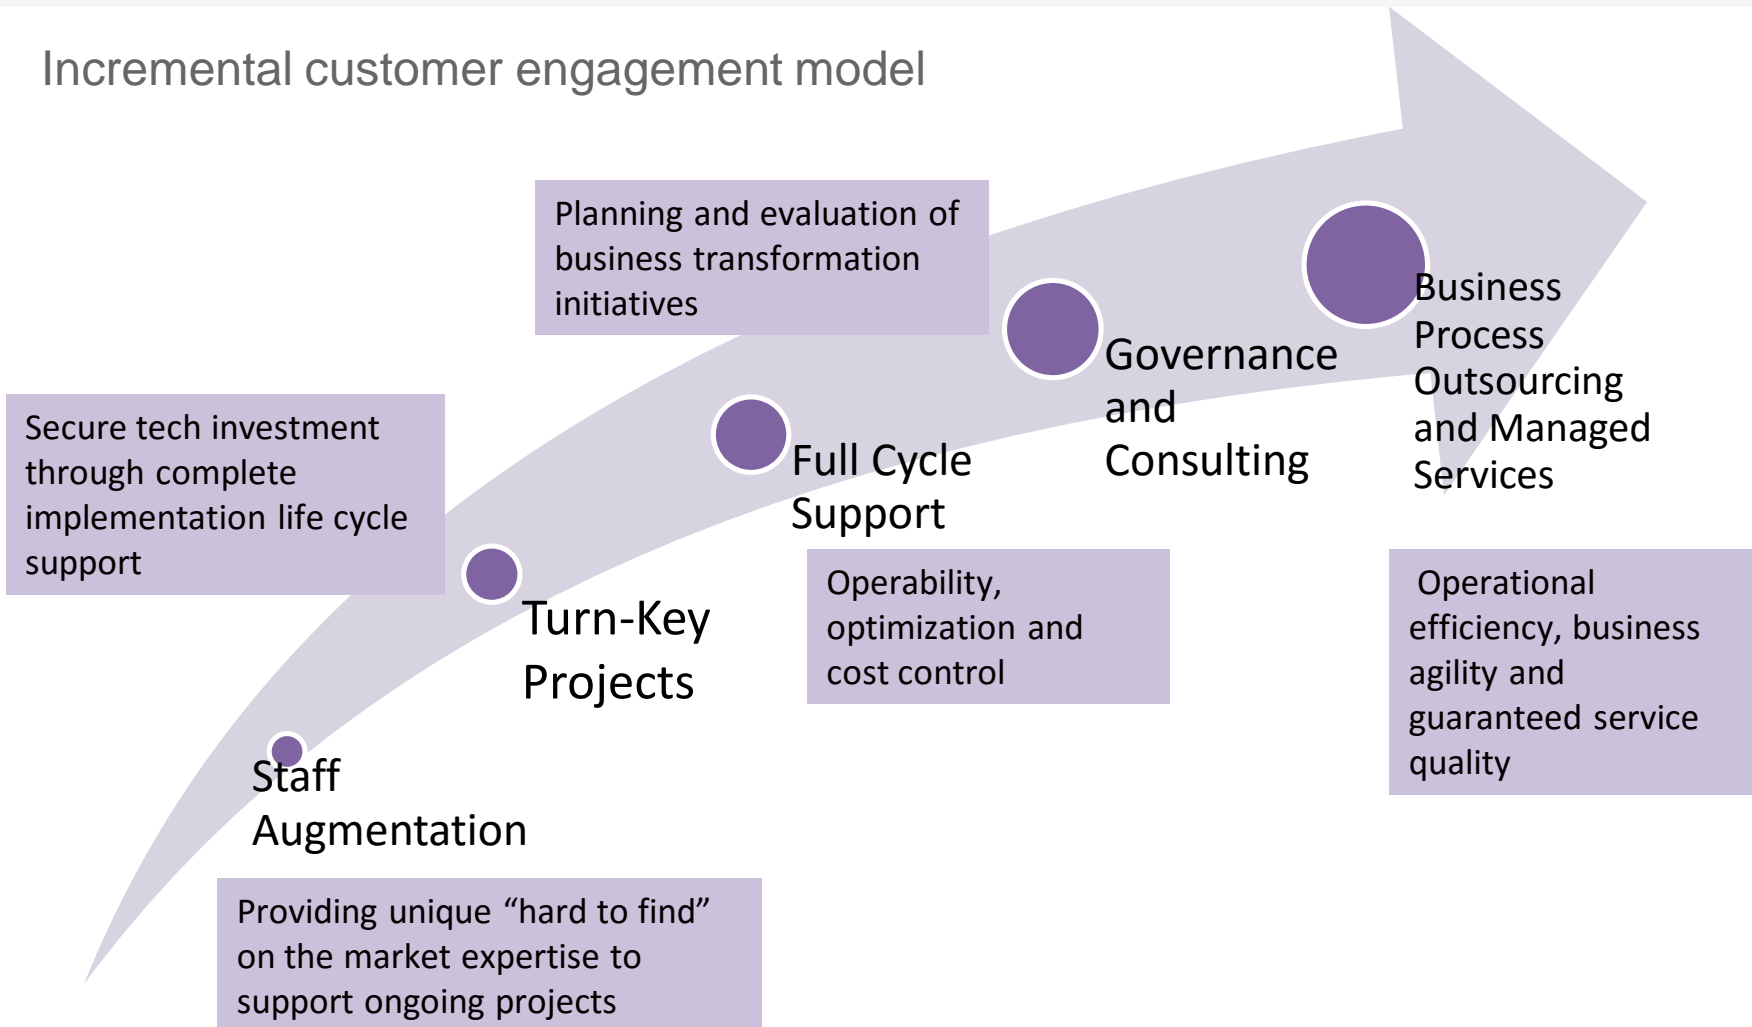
Incremental customer engagement model

Planning and evaluation of business transformation initiatives

Secure tech investment through complete implementation life cycle support

Business Process Outsourcing and Managed Services

Governance and Consulting

Full Cycle Support

Turn-Key Projects

Operability, optimization and cost control

Operational efficiency, business agility and guaranteed service quality

Staff Augmentation

Providing unique "hard to find" on the market expertise to support ongoing projects